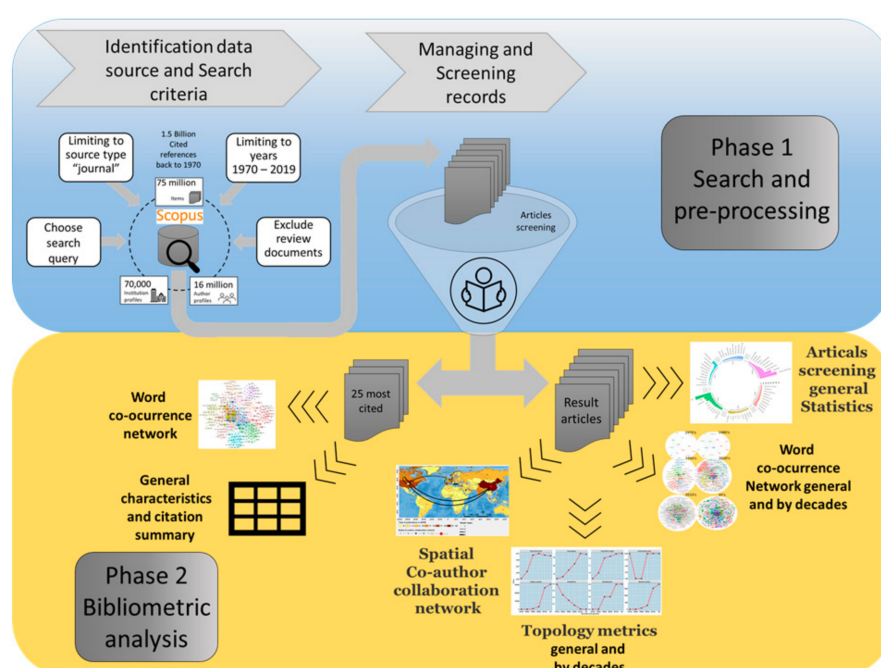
Identification data source and Search criteria

Managing and Screening records

Phase 1
Search and pre-processing

Limiting to source type "journal"

1.5 Billion Cited references back to 1970

Limiting to years 1970 – 2019

75 million items

Scopus

Choose search query

Exclude review documents

70,000 Institution profiles

16 million Author profiles

Articles screening

Word co-ocurrence network

25 most cited

Result articles

Articals screening general Statistics

Word co-ocurrence Network general and by decades

General characteristics and citation summary

Spatial Co-author collaboration network

Phase 2
Bibliometric analysis

Topology metrics general and by decades